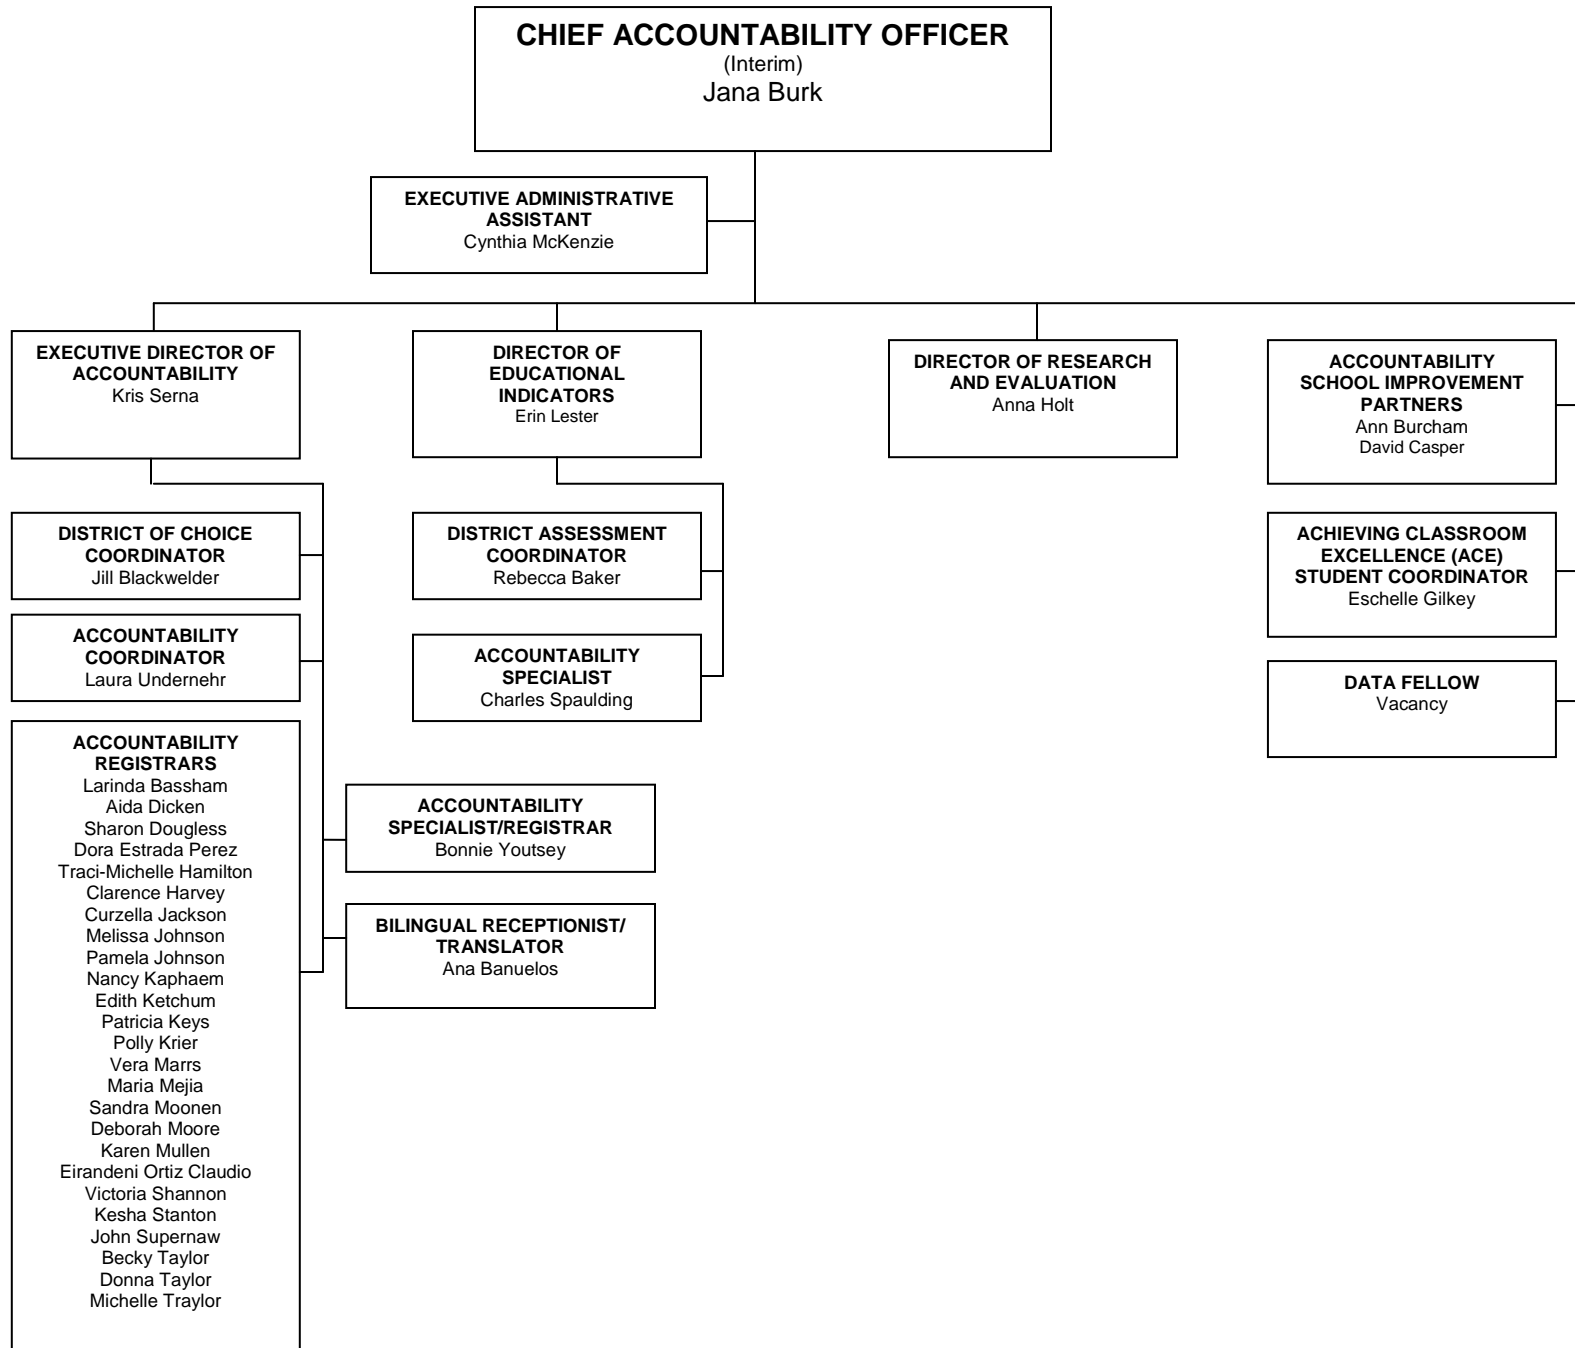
CHIEF ACCOUNTABILITY OFFICER
(Interim)
Jana Burk

EXECUTIVE ADMINISTRATIVE ASSISTANT
Cynthia McKenzie

EXECUTIVE DIRECTOR OF ACCOUNTABILITY
Kris Serna

DISTRICT OF CHOICE COORDINATOR
Jill Blackwelder

ACCOUNTABILITY COORDINATOR
Laura Undernehr

ACCOUNTABILITY REGISTRARS
Larinda Bassham
Aida Dicken
Sharon Dougless
Dora Estrada Perez
Traci-Michelle Hamilton
Clarence Harvey
Curzella Jackson
Melissa Johnson
Pamela Johnson
Nancy Kaphaem
Edith Ketchum
Patricia Keys
Polly Krier
Vera Marrs
Maria Mejia
Sandra Moonen
Deborah Moore
Karen Mullen
Eirandeni Ortiz Claudio
Victoria Shannon
Kesha Stanton
John Supernaw
Becky Taylor
Donna Taylor
Michelle Traylor

ACCOUNTABILITY SPECIALIST/REGISTRAR
Bonnie Youtsey

BILINGUAL RECEPTIONIST/ TRANSLATOR
Ana Banuelos

DIRECTOR OF EDUCATIONAL INDICATORS
Erin Lester

DISTRICT ASSESSMENT COORDINATOR
Rebecca Baker

ACCOUNTABILITY SPECIALIST
Charles Spaulding

DIRECTOR OF RESEARCH AND EVALUATION
Anna Holt

ACCOUNTABILITY SCHOOL IMPROVEMENT PARTNERS
Ann Burcham
David Casper

ACHIEVING CLASSROOM EXCELLENCE (ACE) STUDENT COORDINATOR
Eschelle Gilkey

DATA FELLOW
Vacancy